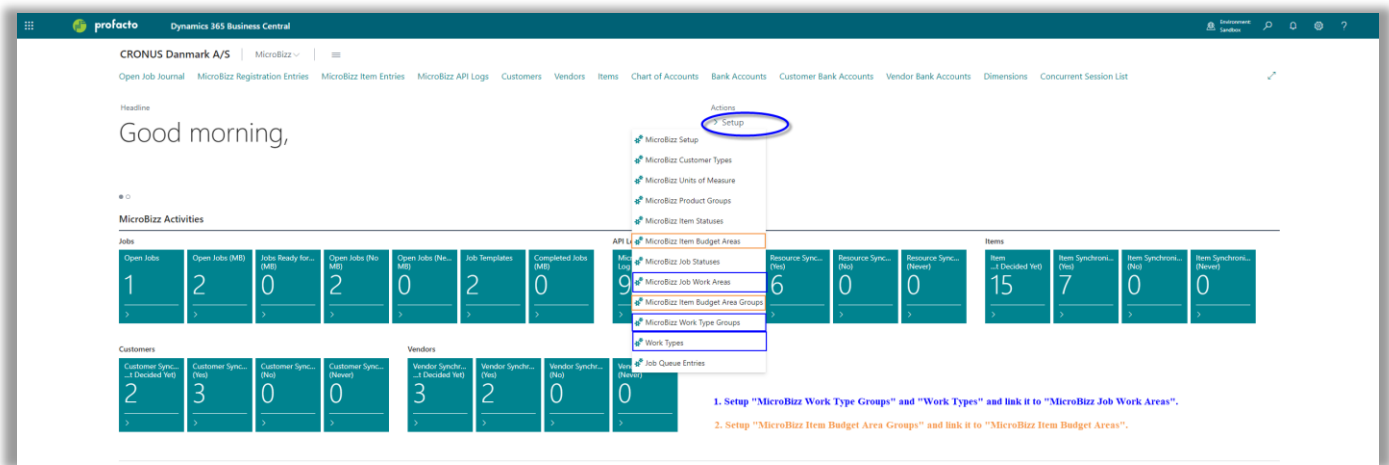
profacto Dynamics 365 Business Central

Environment: Sandbox

CRONUS Danmark A/S | MicroBizz

Open Job Journal MicroBizz Registration Entries MicroBizz Item Entries MicroBizz API Logs Customers Vendors Items Chart of Accounts Bank Accounts Customer Bank Accounts Vendor Bank Accounts Dimensions Concurrent Session List

Headline

Good morning,

Actions

> Setup

MicroBizz Setup
MicroBizz Customer Types
MicroBizz Units of Measure
MicroBizz Product Groups
MicroBizz Item Statuses
MicroBizz Item Budget Areas
MicroBizz Job Statuses
MicroBizz Job Work Areas
MicroBizz Item Budget Area Groups
MicroBizz Work Type Groups
Work Types
Job Queue Entries

MicroBizz Activities

Jobs

| Open Jobs | Open Jobs (MB) | Jobs Ready for... (MB) | Open Jobs (No MB) | Open Jobs (Ne... MB) | Job Templates | Completed Jobs (MB) |
|---|---|---|---|---|---|---|
| 1 | 2 | 0 | 2 | 0 | 2 | 0 |

API L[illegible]

| Mic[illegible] Log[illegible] | Resource Sync... (Yes) | Resource Sync... (No) | Resource Sync... (Never) |
|---|---|---|---|
| 9 | 6 | 0 | 0 |

Items

| Item ...t Decided Yet) | Item Synchroni... (Yes) | Item Synchroni... (No) | Item Synchroni... (Never) |
|---|---|---|---|
| 15 | 7 | 0 | 0 |

Customers

| Customer Sync... ...t Decided Yet) | Customer Sync... (Yes) | Customer Sync... (No) | Customer Sync... (Never) |
|---|---|---|---|
| 2 | 3 | 0 | 0 |

Vendors

| Vendor Synchr... ...t Decided Yet) | Vendor Synchr... (Yes) | Vendor Synchr... (No) | Vend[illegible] (Never) |
|---|---|---|---|
| 3 | 2 | 0 | 0 |

1. Setup "MicroBizz Work Type Groups" and "Work Types" and link it to "MicroBizz Job Work Areas".

2. Setup "MicroBizz Item Budget Area Groups" and link it to "MicroBizz Item Budget Areas".